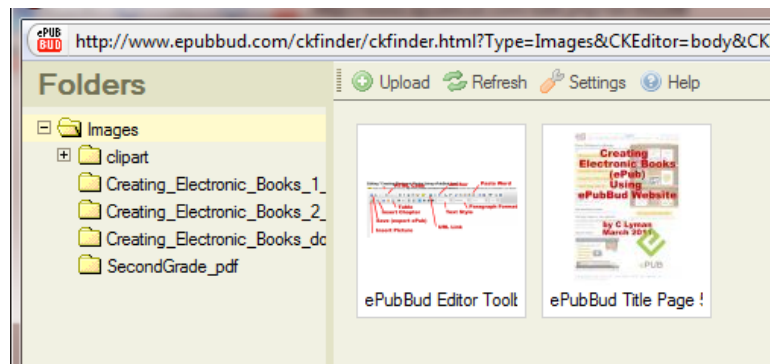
ePUB BUD http://www.epubbud.com/ckfinder/ckfinder.html?Type=Images&CKEditor=body&CK

Folders

Upload Refresh Settings Help

Images
clipart
Creating_Electronic_Books_1_
Creating_Electronic_Books_2_
Creating_Electronic_Books_do
SecondGrade_pdf

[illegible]

Creating Electronic Books (ePub) Using ePubBud Website

by C Lyman March 2011

ePUB

ePubBud Editor Toolt

ePubBud Title Page !